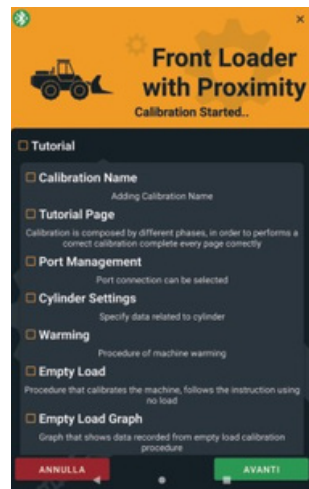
×

Front Loader with Proximity

Calibration Started..

Tutorial

Calibration Name
Adding Calibration Name

Tutorial Page
Calibration is composed by different phases, in order to performs a correct calibration complete every page correctly

Port Management
Port connection can be selected

Cylinder Settings
Specify data related to cylinder

Warming
Procedure of machine warming

Empty Load
Procedure that calibrates the machine, follows the instruction using no load

Empty Load Graph
Graph that shows data recorded from empty load calibration procedure

ANNULLA

AVANTI